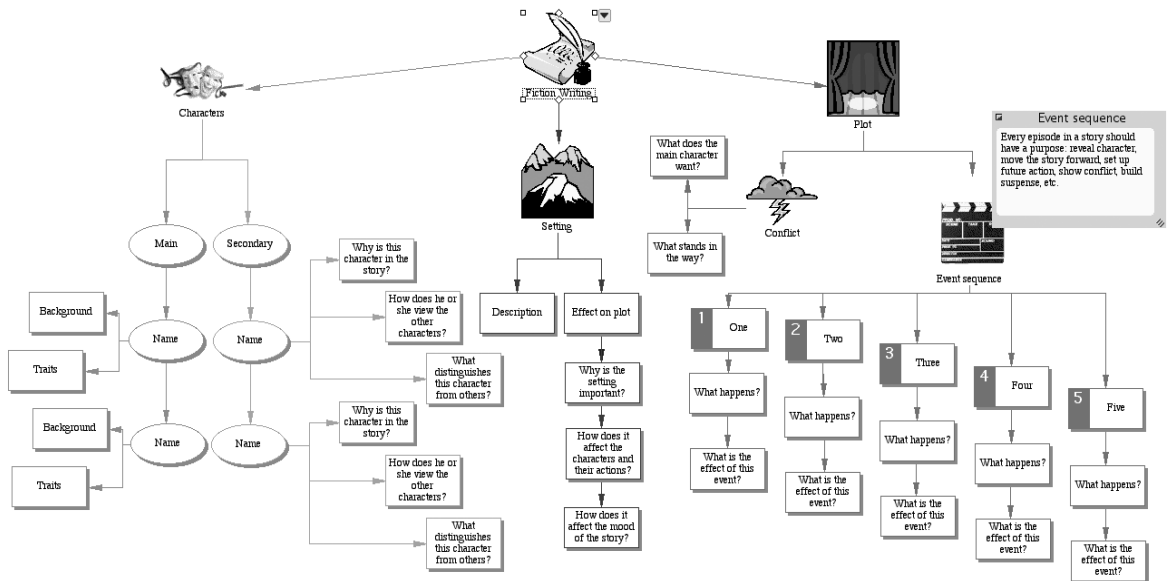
Fiction Writing

Characters

Main

Secondary

Background

Traits

Name

Name

Why is this character in the story?

How does he or she view the other characters?

What distinguishes this character from others?

Background

Traits

Name

Name

Why is this character in the story?

How does he or she view the other characters?

What distinguishes this character from others?

Setting

Description

Effect on plot

Why is the setting important?

How does it affect the characters and their actions?

How does it affect the mood of the story?

Plot

What does the main character want?

Conflict

What stands in the way?

Event sequence

Event sequence

Every episode in a story should have a purpose: reveal character, move the story forward, set up future action, show conflict, build suspense, etc.

1 One

What happens?

What is the effect of this event?

2 Two

What happens?

What is the effect of this event?

3 Three

What happens?

What is the effect of this event?

4 Four

What happens?

What is the effect of this event?

5 Five

What happens?

What is the effect of this event?